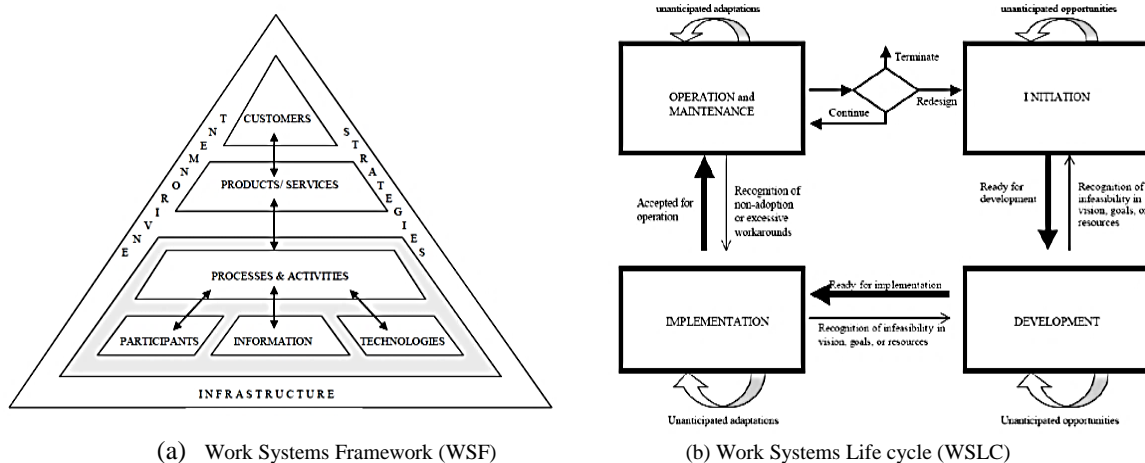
CUSTOMERS

ENVIRONMENT

STRATEGIES

PRODUCTS/ SERVICES

PROCESSES & ACTIVITIES

PARTICIPANTS

INFORMATION

TECHNOLOGIES

INFRASTRUCTURE

(a) Work Systems Framework (WSF)

unanticipated adaptations

unanticipated opportunities

OPERATION and MAINTENANCE

Terminate

Redesign

Continue

INITIATION

Accepted for operation

Recognition of non-adoption or excessive workarounds

Ready for development

Recognition of infeasibility in vision, goals, or resources

IMPLEMENTATION

Ready for implementation

Recognition of infeasibility in vision, goals, or resources

DEVELOPMENT

Unanticipated adaptations

Unanticipated opportunities

(b) Work Systems Life cycle (WSLC)